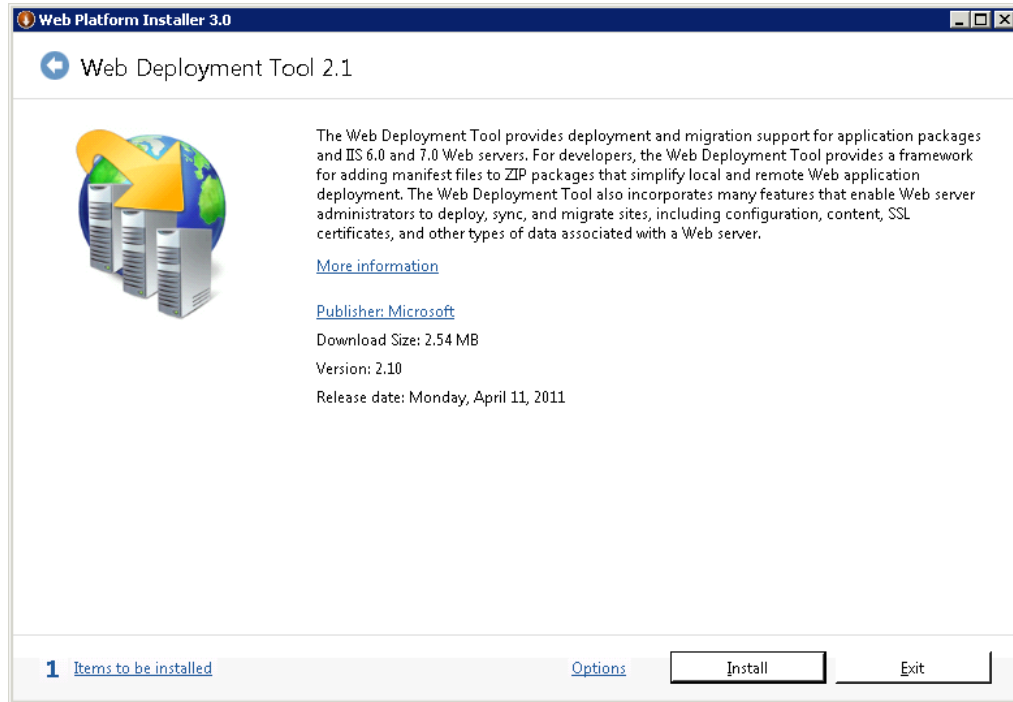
Web Platform Installer 3.0

Web Deployment Tool 2.1

The Web Deployment Tool provides deployment and migration support for application packages and IIS 6.0 and 7.0 Web servers. For developers, the Web Deployment Tool provides a framework for adding manifest files to ZIP packages that simplify local and remote Web application deployment. The Web Deployment Tool also incorporates many features that enable Web server administrators to deploy, sync, and migrate sites, including configuration, content, SSL certificates, and other types of data associated with a Web server.

More information

Publisher: Microsoft

Download Size: 2.54 MB

Version: 2.10

Release date: Monday, April 11, 2011

1 Items to be installed

Options

Install

Exit